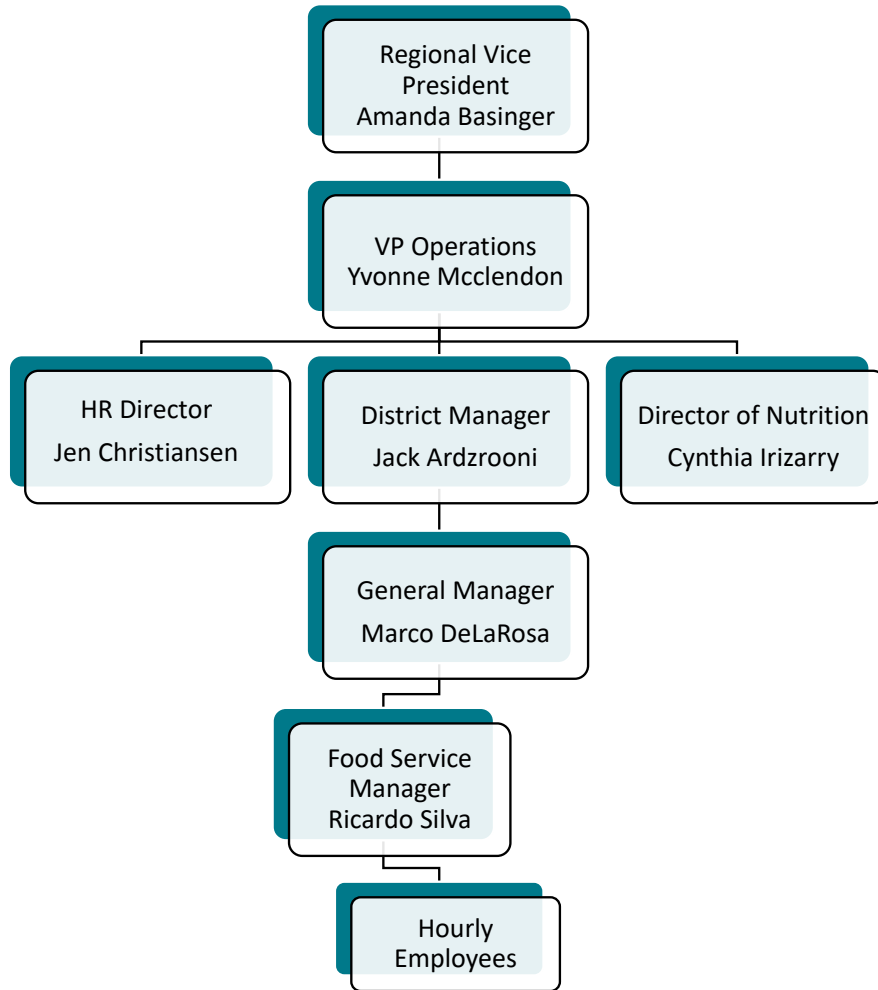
Regional Vice President
Amanda Basinger

VP Operations
Yvonne Mcclendon

HR Director
Jen Christiansen

District Manager
Jack Ardzrooni

Director of Nutrition
Cynthia Irizarry

General Manager
Marco DeLaRosa

Food Service Manager
Ricardo Silva

Hourly Employees